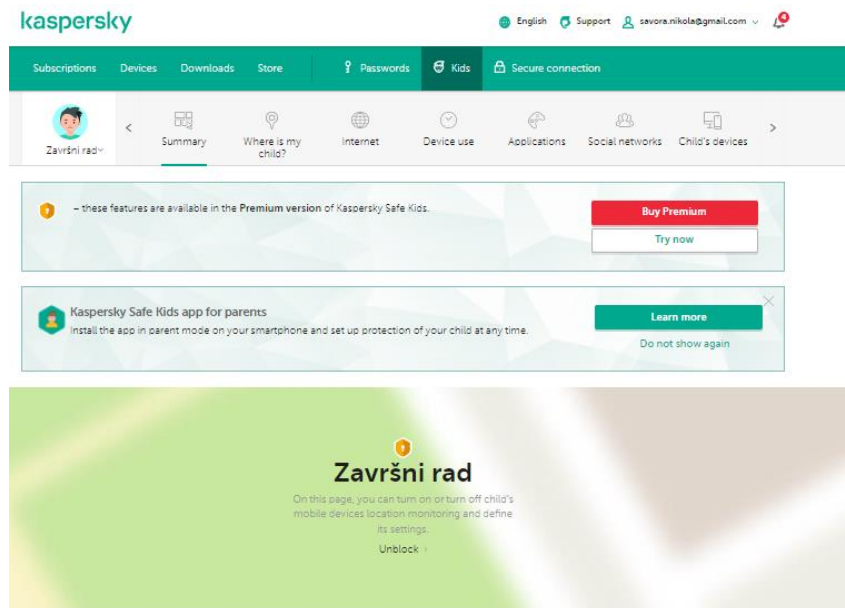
kaspersky

English Support savora.nikola@gmail.com

Subscriptions Devices Downloads Store Passwords Kids Secure connection

Završni rad

Summary Where is my child? Internet Device use Applications Social networks Child's devices

– these features are available in the Premium version of Kaspersky Safe Kids.

Buy Premium

Try now

Kaspersky Safe Kids app for parents

Install the app in parent mode on your smartphone and set up protection of your child at any time.

Learn more

Do not show again

Završni rad

On this page, you can turn on or turn off child's mobile devices location monitoring and define its settings.

Unblock